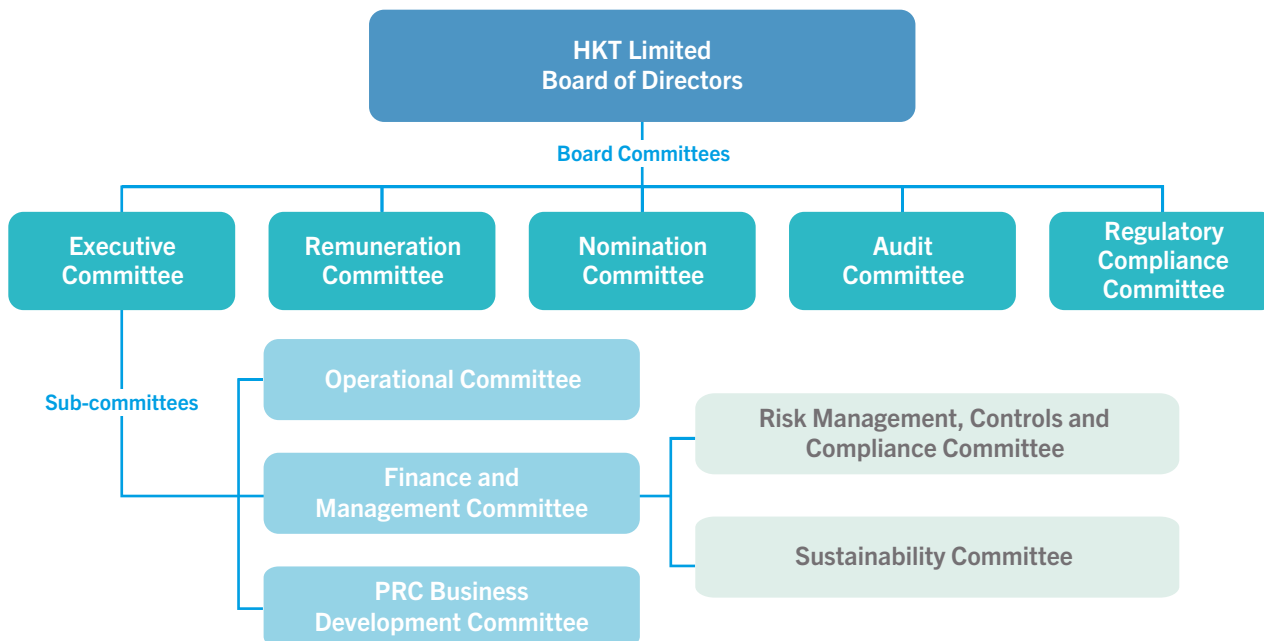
HKT Limited
Board of Directors

Board Committees

Executive Committee

Remuneration Committee

Nomination Committee

Audit Committee

Regulatory Compliance Committee

Sub-committees

Operational Committee

Finance and Management Committee

PRC Business Development Committee

Risk Management, Controls and Compliance Committee

Sustainability Committee